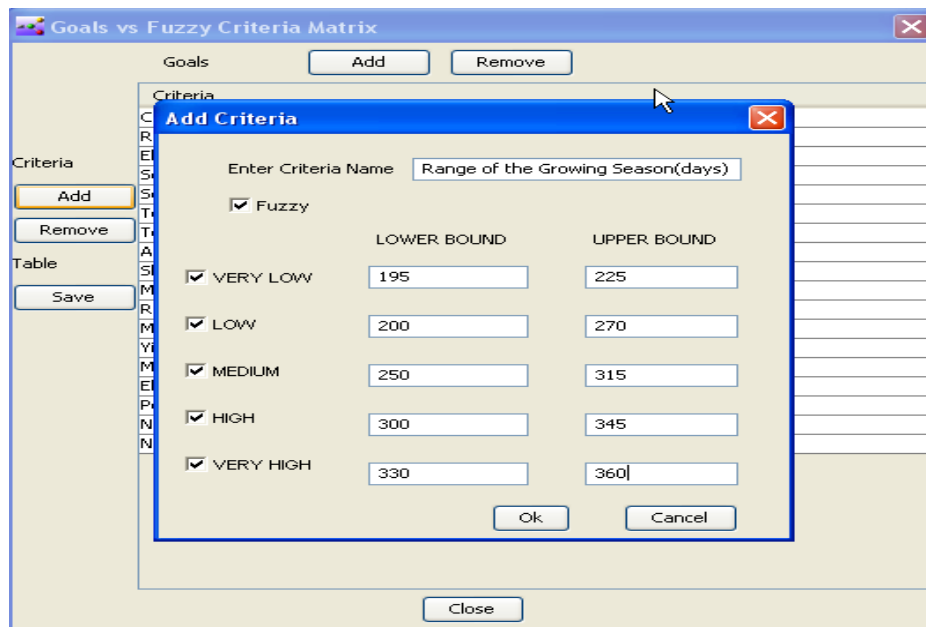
Goals vs Fuzzy Criteria Matrix

Goals
Add
Remove

Criteria

C
R
El
Se
Se
Te
Te
A
Sl
M
R
M
Yi
M
El
Pe
N
N

Criteria
Add
Remove
Table
Save

Add Criteria

Enter Criteria Name
Range of the Growing Season(days)

Fuzzy

LOWER BOUND
UPPER BOUND

| | LOWER BOUND | UPPER BOUND |
|---|---|---|
| VERY LOW | 195 | 225 |
| LOW | 200 | 270 |
| MEDIUM | 250 | 315 |
| HIGH | 300 | 345 |
| VERY HIGH | 330 | 360 |

Ok
Cancel

Close